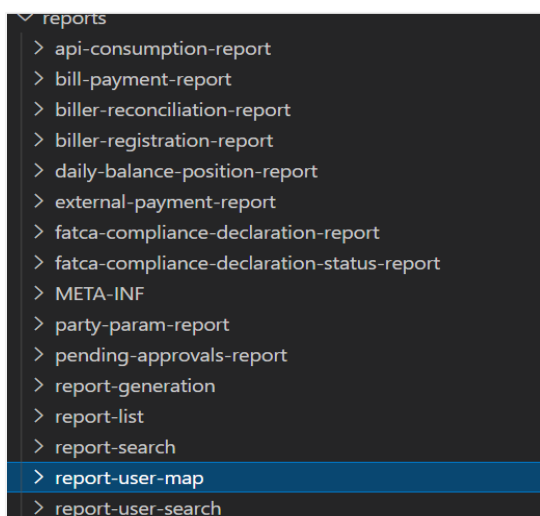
reports
api-consumption-report
bill-payment-report
biller-reconciliation-report
biller-registration-report
daily-balance-position-report
external-payment-report
fatca-compliance-declaration-report
fatca-compliance-declaration-status-report
META-INF
party-param-report
pending-approvals-report
report-generation
report-list
report-search
report-user-map
report-user-search